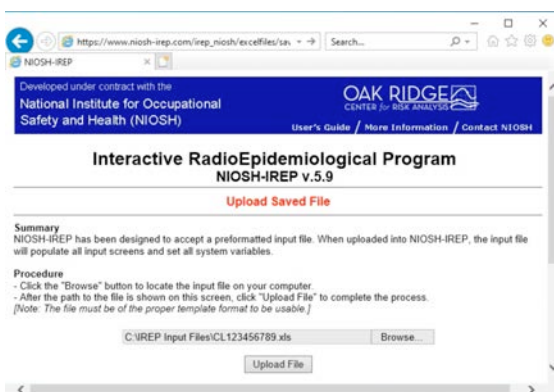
https://www.niosh-irep.com/irep_niosh/excelfiles/sa Search...

NIOSH-IREP

Developed under contract with the
National Institute for Occupational Safety and Health (NIOSH)

OAK RIDGE
CENTER for RISK ANALYSIS

User's Guide / More Information / Contact NIOSH

Interactive RadioEpidemiological Program
NIOSH-IREP v.5.9

Upload Saved File

Summary
NIOSH-IREP has been designed to accept a preformatted input file. When uploaded into NIOSH-IREP, the input file will populate all input screens and set all system variables.

Procedure
- Click the "Browse" button to locate the input file on your computer.
- After the path to the file is shown on this screen, click "Upload File" to complete the process.
[Note: The file must be of the proper template format to be usable.]

C:\IREP Input Files\CL123456789.xls Browse...

Upload File